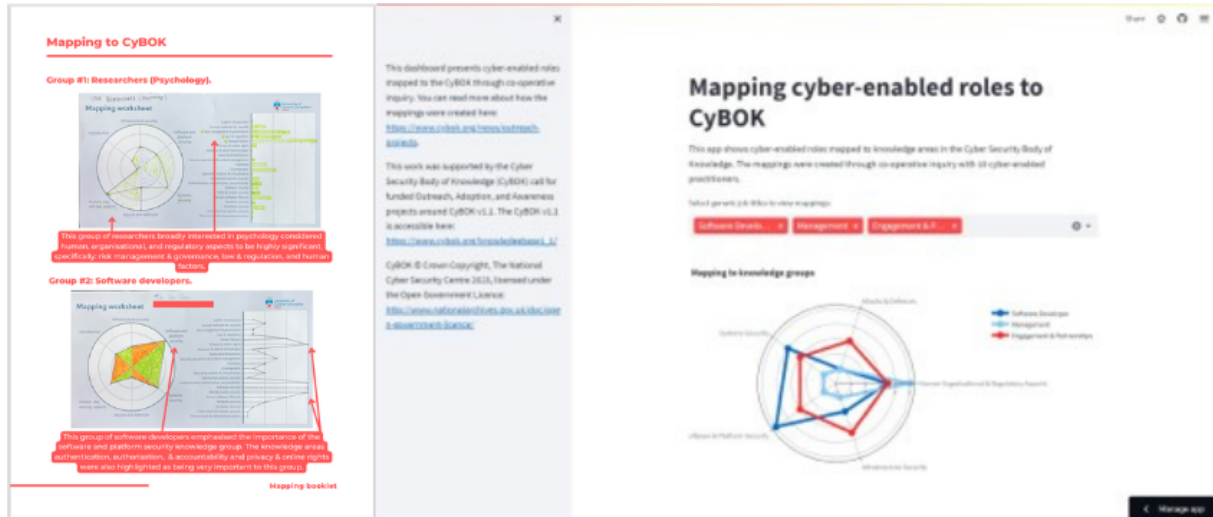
Mapping to CyBOK

Group #1: Researchers (Psychology).

Mapping worksheet

This group of researchers broadly interested in psychology considered human, organisational, and regulatory aspects to be highly significant, specifically: risk management & governance, law & regulation, and human factors.

Group #2: Software developers.

Mapping worksheet

This group of software developers emphasised the importance of the software and platform security knowledge group. The knowledge areas authentication, authorisation, & accountability and privacy & online rights were also highlighted as being very important to this group.

Mapping booklet

×

This dashboard presents cyber-enabled roles mapped to the CyBOK through co-operative inquiry. You can read more about how the mappings were created here: https://www.cybok.org/news/outreach-projects

This work was supported by the Cyber Security Body of Knowledge (CyBOK) call for funded Outreach, Adoption, and Awareness projects around CyBOK v1.1. The CyBOK v1.1 is accessible here: https://www.cybok.org/knowledgebase1_1/

CyBOK © Crown Copyright, The National Cyber Security Centre 2021, licensed under the Open Government Licence: https://www.nationalarchives.gov.uk/doc/open-government-licence/

Share

Mapping cyber-enabled roles to CyBOK

This app shows cyber-enabled roles mapped to knowledge areas in the Cyber Security Body of Knowledge. The mappings were created through co-operative inquiry with 10 cyber-enabled practitioners.

Select generic job titles to view mappings:

Software Develo... × Management × Engagement & P... ×

Mapping to knowledge groups

Attacks & Defences

Systems Security

Human Organisational & Regulatory Aspects

Software & Platform Security

Infrastructure Security

Software Developer
Management
Engagement & Partnerships

Manage app